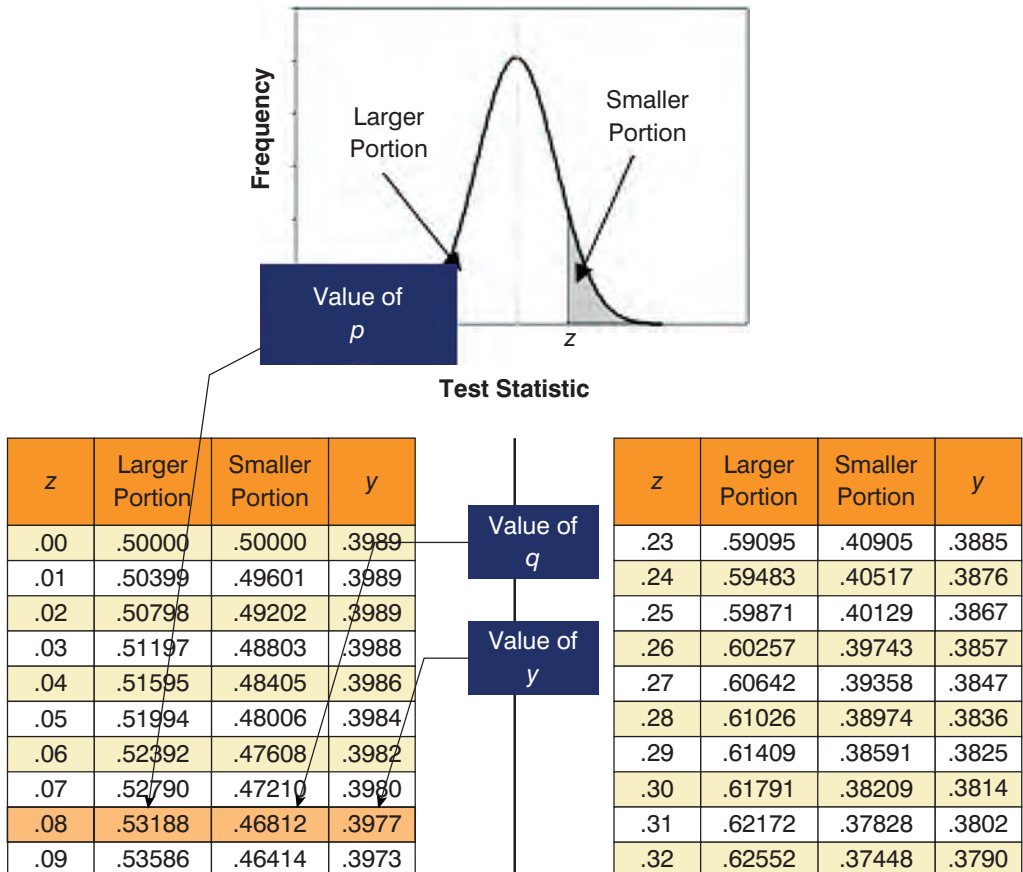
Frequency

Larger Portion

Smaller Portion

Value of $p$

$z$

Test Statistic

| $z$ | Larger Portion | Smaller Portion | $y$ |
|---|---|---|---|
| .00 | .50000 | .50000 | .3989 |
| .01 | .50399 | .49601 | .3989 |
| .02 | .50798 | .49202 | .3989 |
| .03 | .51197 | .48803 | .3988 |
| .04 | .51595 | .48405 | .3986 |
| .05 | .51994 | .48006 | .3984 |
| .06 | .52392 | .47608 | .3982 |
| .07 | .52790 | .47210 | .3980 |
| .08 | .53188 | .46812 | .3977 |
| .09 | .53586 | .46414 | .3973 |

Value of $q$

Value of $y$

| $z$ | Larger Portion | Smaller Portion | $y$ |
|---|---|---|---|
| .23 | .59095 | .40905 | .3885 |
| .24 | .59483 | .40517 | .3876 |
| .25 | .59871 | .40129 | .3867 |
| .26 | .60257 | .39743 | .3857 |
| .27 | .60642 | .39358 | .3847 |
| .28 | .61026 | .38974 | .3836 |
| .29 | .61409 | .38591 | .3825 |
| .30 | .61791 | .38209 | .3814 |
| .31 | .62172 | .37828 | .3802 |
| .32 | .62552 | .37448 | .3790 |